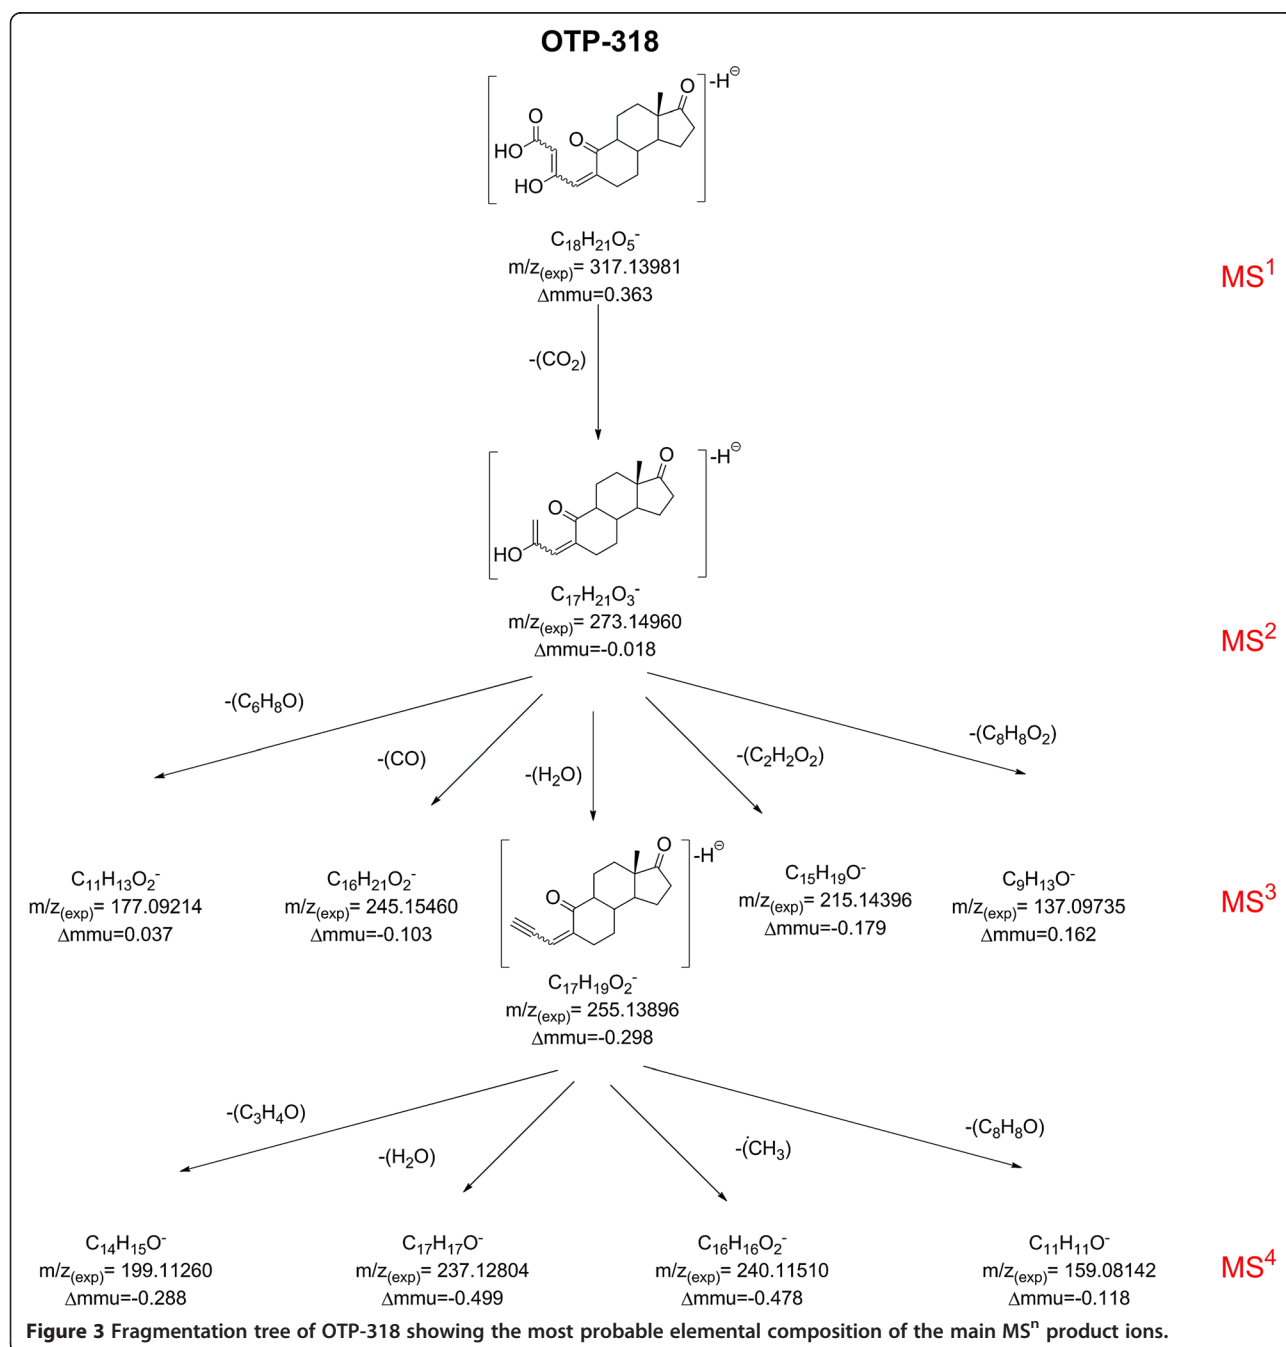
OTP-318

-H$^{\ominus}$

HO O HO O O

$C_{18}H_{21}O_5^-$
m/z$_{(exp)}$= 317.13981
Δmmu=0.363

MS$^1$

-($CO_2$)

-H$^{\ominus}$

HO O O

$C_{17}H_{21}O_3^-$
m/z$_{(exp)}$= 273.14960
Δmmu=-0.018

MS$^2$

-($C_6H_8O$)

-(CO)

-($H_2O$)

-($C_2H_2O_2$)

-($C_8H_8O_2$)

$C_{11}H_{13}O_2^-$
m/z$_{(exp)}$= 177.09214
Δmmu=0.037

$C_{16}H_{21}O_2^-$
m/z$_{(exp)}$= 245.15460
Δmmu=-0.103

-H$^{\ominus}$

O O

$C_{15}H_{19}O^-$
m/z$_{(exp)}$= 215.14396
Δmmu=-0.179

$C_9H_{13}O^-$
m/z$_{(exp)}$= 137.09735
Δmmu=0.162

MS$^3$

$C_{17}H_{19}O_2^-$
m/z$_{(exp)}$= 255.13896
Δmmu=-0.298

-($C_3H_4O$)

-($H_2O$)

-($\dot{C}H_3$)

-($C_8H_8O$)

$C_{14}H_{15}O^-$
m/z$_{(exp)}$= 199.11260
Δmmu=-0.288

$C_{17}H_{17}O^-$
m/z$_{(exp)}$= 237.12804
Δmmu=-0.499

$C_{16}H_{16}O_2^-$
m/z$_{(exp)}$= 240.11510
Δmmu=-0.478

$C_{11}H_{11}O^-$
m/z$_{(exp)}$= 159.08142
Δmmu=-0.118

MS$^4$

Figure 3 Fragmentation tree of OTP-318 showing the most probable elemental composition of the main MS$^n$ product ions.